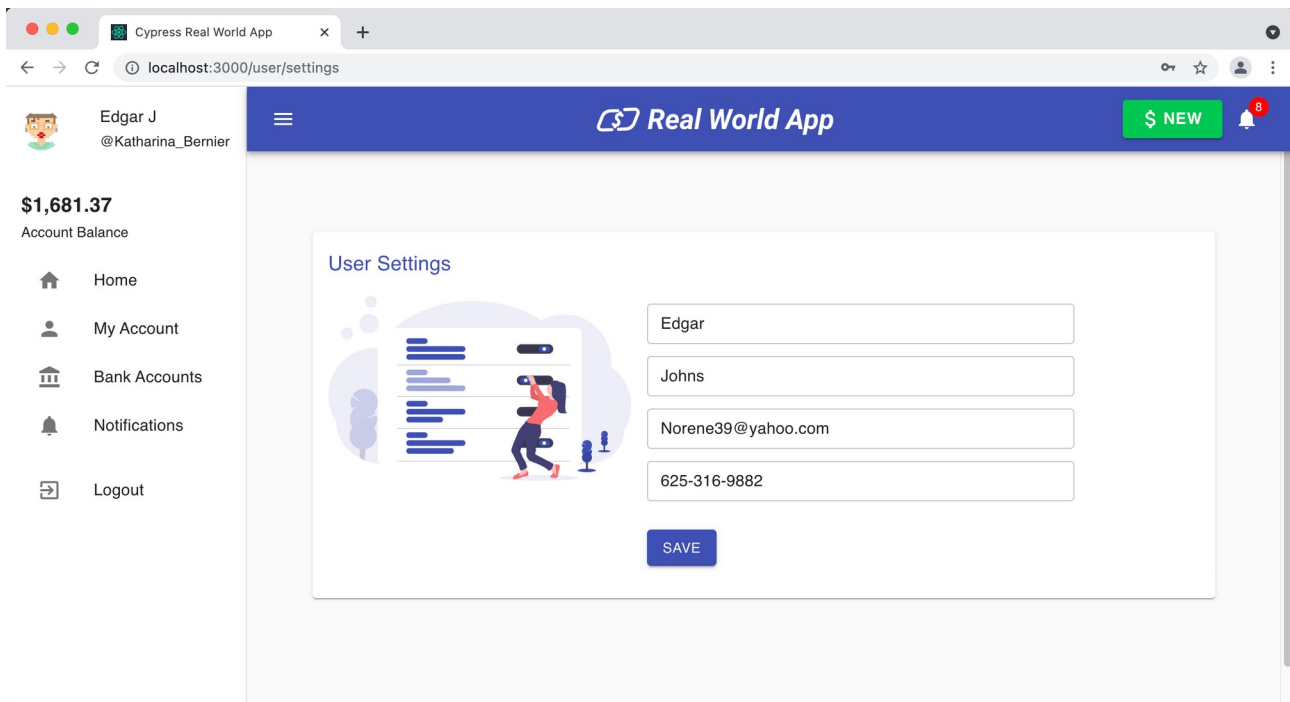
Cypress Real World App ×
+
localhost:3000/user/settings

Edgar J
@Katharina_Bernier

$1,681.37
Account Balance

Home
My Account
Bank Accounts
Notifications
Logout

Real World App
$ NEW
8

User Settings

Edgar
Johns
Norene39@yahoo.com
625-316-9882

SAVE